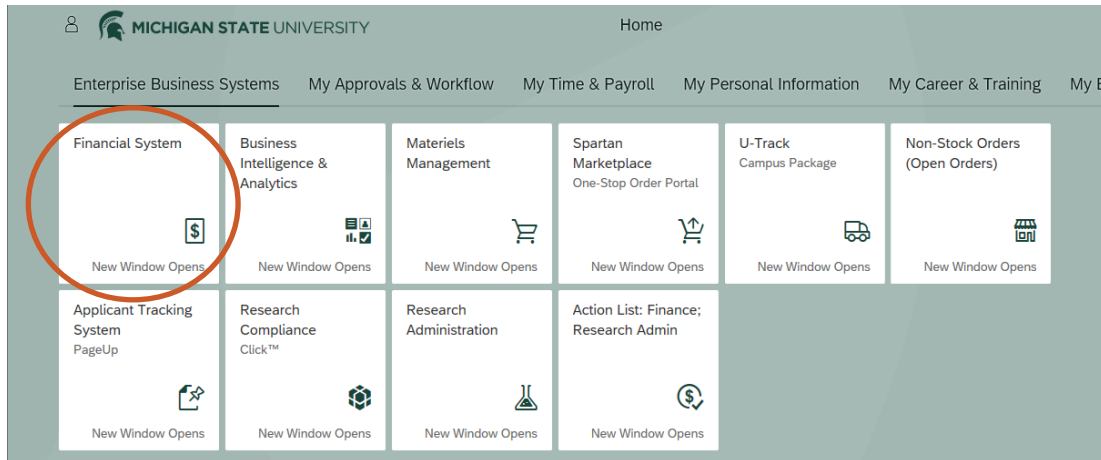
MICHIGAN STATE UNIVERSITY

Home

Enterprise Business Systems

My Approvals & Workflow

My Time & Payroll

My Personal Information

My Career & Training

My E

Financial System

New Window Opens

Business Intelligence & Analytics

New Window Opens

Materiels Management

New Window Opens

Spartan Marketplace
One-Stop Order Portal

New Window Opens

U-Track
Campus Package

New Window Opens

Non-Stock Orders (Open Orders)

New Window Opens

Applicant Tracking System
PageUp

New Window Opens

Research Compliance
Click™

New Window Opens

Research Administration

New Window Opens

Action List: Finance; Research Admin

New Window Opens